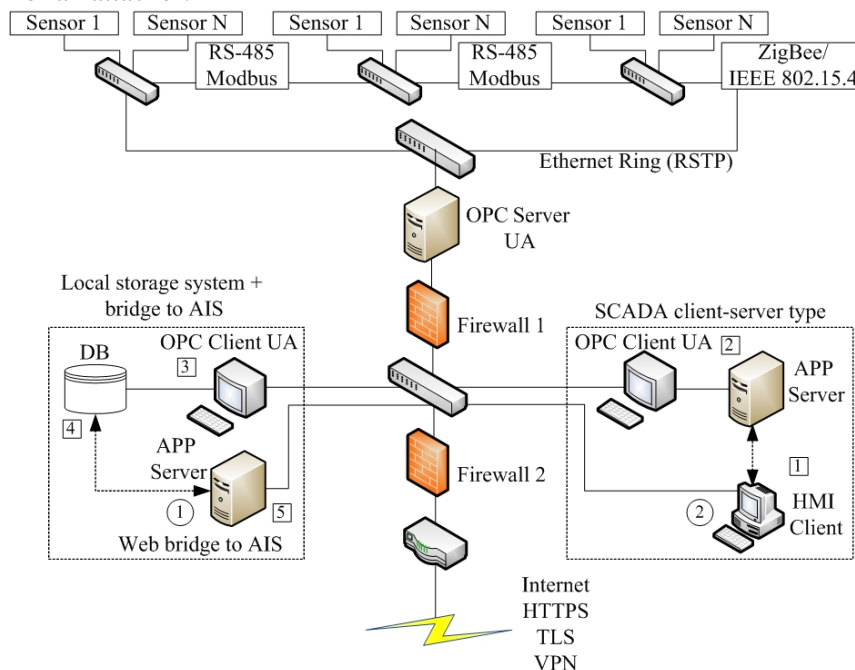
Sensor 1
Sensor N
RS-485 Modbus
Sensor 1
Sensor N
RS-485 Modbus
Sensor 1
Sensor N
ZigBee/ IEEE 802.15.4
Ethernet Ring (RSTP)
OPC Server UA
Local storage system + bridge to AIS
Firewall 1
SCADA client-server type
DB
OPC Client UA
3
OPC Client UA
2
APP Server
4
APP Server
Firewall 2
1
HMI Client
1
5
2
Web bridge to AIS
Internet
HTTPS
TLS
VPN